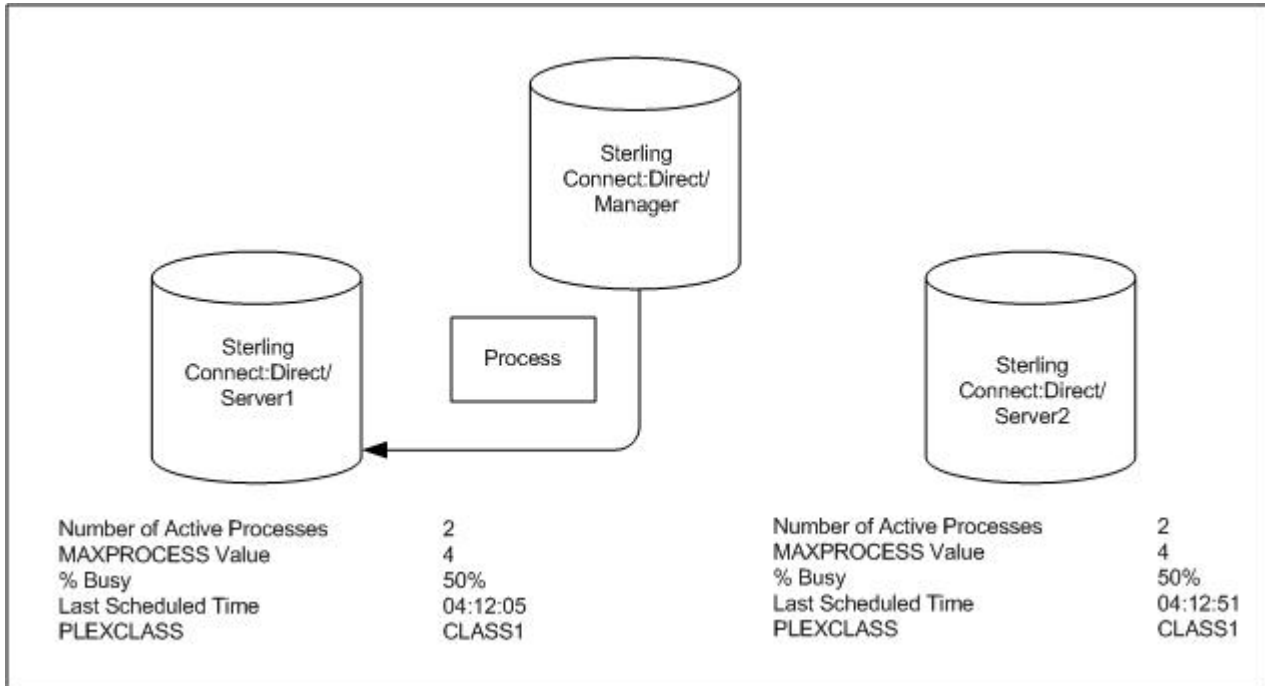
Sterling Connect:Direct/ Manager

Sterling Connect:Direct/ Server1

Process

Sterling Connect:Direct/ Server2

| | |
|---|---|
| Number of Active Processes | 2 |
| MAXPROCESS Value | 4 |
| % Busy | 50% |
| Last Scheduled Time | 04:12:05 |
| PLEXCLASS | CLASS1 |

| | |
|---|---|
| Number of Active Processes | 2 |
| MAXPROCESS Value | 4 |
| % Busy | 50% |
| Last Scheduled Time | 04:12:51 |
| PLEXCLASS | CLASS1 |